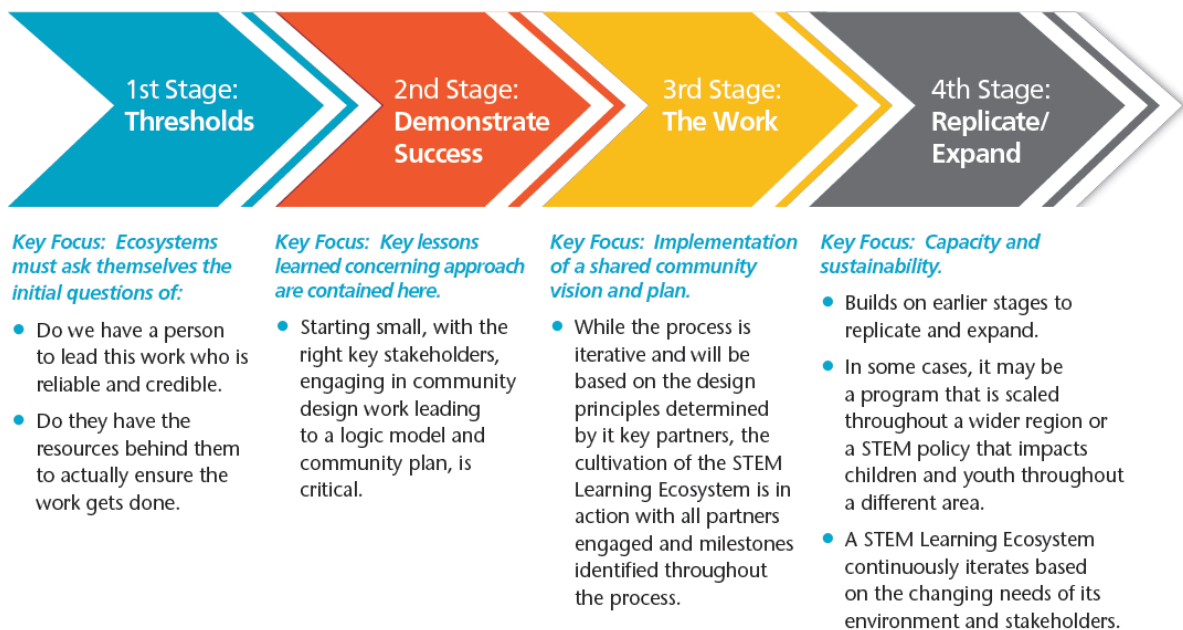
1st Stage:
Thresholds

2nd Stage:
Demonstrate Success

3rd Stage:
The Work

4th Stage:
Replicate/ Expand

Key Focus: Ecosystems must ask themselves the initial questions of:

- Do we have a person to lead this work who is reliable and credible.
- Do they have the resources behind them to actually ensure the work gets done.

Key Focus: Key lessons learned concerning approach are contained here.

- Starting small, with the right key stakeholders, engaging in community design work leading to a logic model and community plan, is critical.

Key Focus: Implementation of a shared community vision and plan.

- While the process is iterative and will be based on the design principles determined by it key partners, the cultivation of the STEM Learning Ecosystem is in action with all partners engaged and milestones identified throughout the process.

Key Focus: Capacity and sustainability.

- Builds on earlier stages to replicate and expand.
- In some cases, it may be a program that is scaled throughout a wider region or a STEM policy that impacts children and youth throughout a different area.
- A STEM Learning Ecosystem continuously iterates based on the changing needs of its environment and stakeholders.